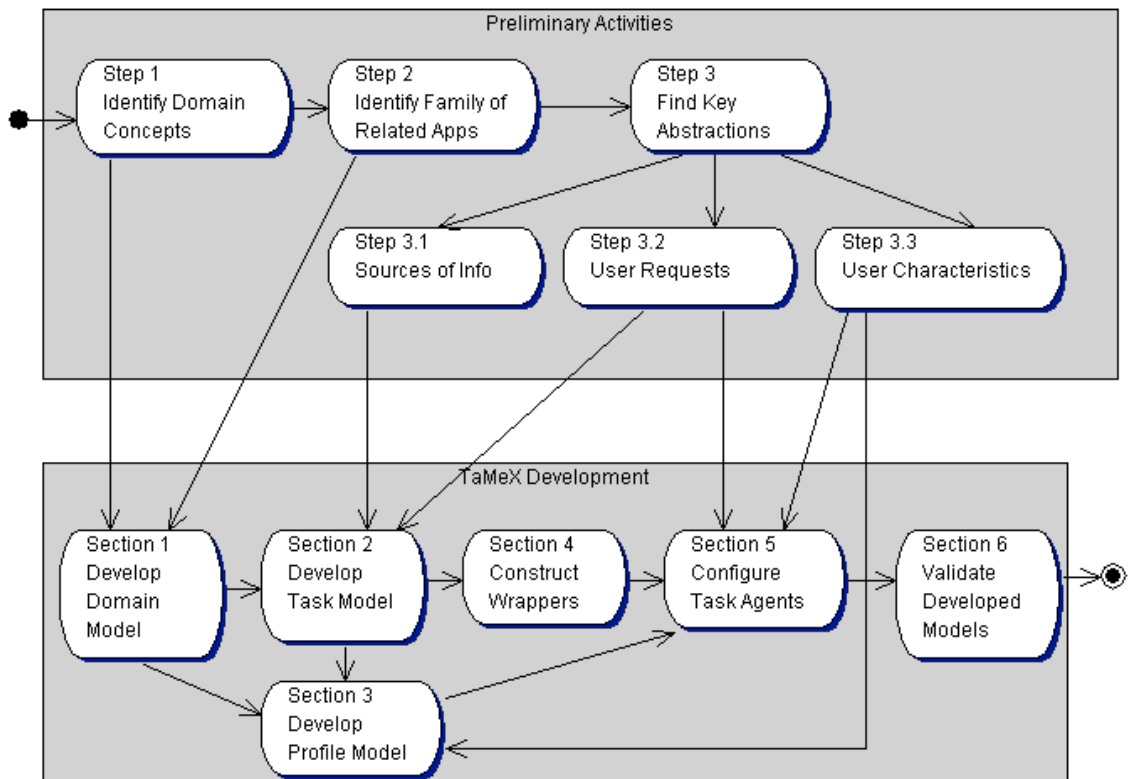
Preliminary Activities

Step 1
Identify Domain
Concepts

Step 2
Identify Family of
Related Apps

Step 3
Find Key
Abstractions

Step 3.1
Sources of Info

Step 3.2
User Requests

Step 3.3
User Characteristics

TaMeX Development

Section 1
Develop
Domain
Model

Section 2
Develop
Task Model

Section 4
Construct
Wrappers

Section 5
Configure
Task Agents

Section 6
Validate
Developed
Models

Section 3
Develop
Profile Model